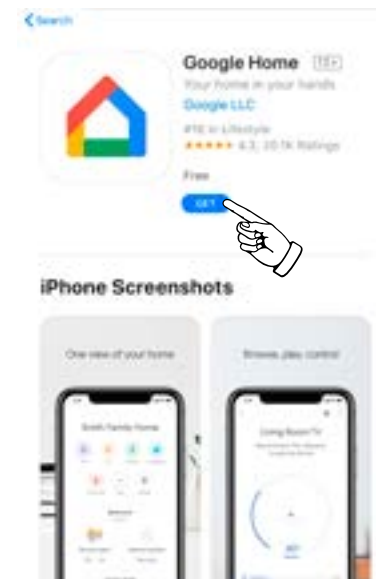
< Search

Google Home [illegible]

Your home in your hands

Google LLC

#16 in Lifestyle

★★★★★ 4.3, 20.1K Ratings

Free

GET

iPhone Screenshots

One view of your home

Browse, play, control

Smith Family Home

Living Room TV